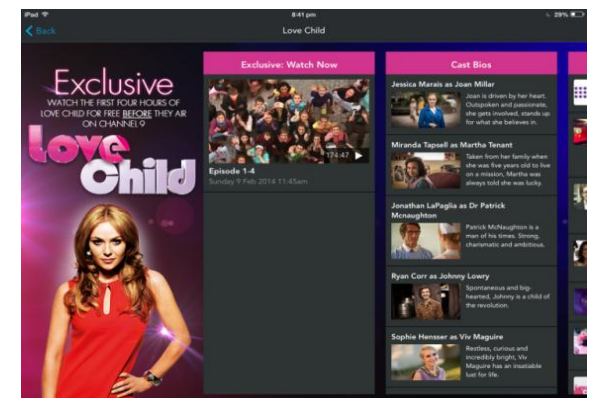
iPad
8:41 pm
29%
Back
Love Child

Exclusive
WATCH THE FIRST FOUR HOURS OF LOVE CHILD FOR FREE BEFORE THEY AIR ON CHANNEL 9
Love Child

Exclusive: Watch Now
174:47
Episode 1-4
Sunday 9 Feb 2014 11:45am

Cast Bios
Jessica Marais as Joan Millar
Joan is driven by her heart. Outspoken and passionate, she gets involved, stands up for what she believes in.

Miranda Tapsell as Martha Tenant
Taken from her family when she was five years old to live on a mission, Martha was always told she was lucky.

Jonathan LaPaglia as Dr Patrick Mcnaughton
Patrick McNaughton is a man of his times. Strong, charismatic and ambitious.

Ryan Corr as Johnny Lowry
Spontaneous and big-hearted, Johnny is a child of the revolution.

Sophie Hensser as Viv Maguire
Restless, curious and incredibly bright, Viv Maguire has an insatiable lust for life.